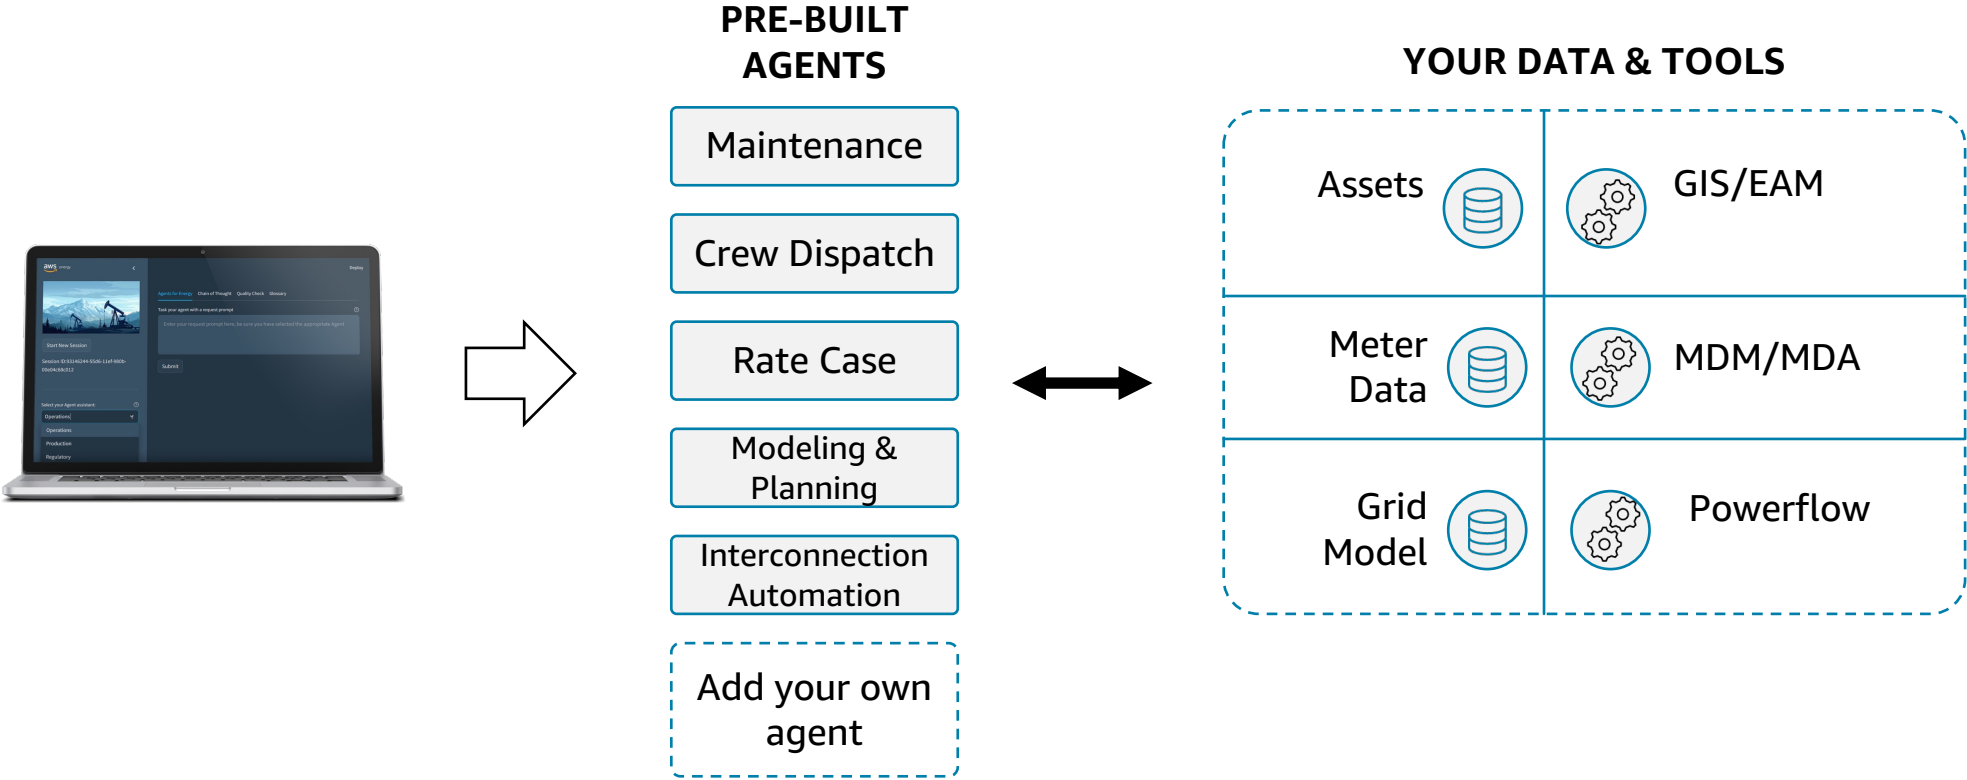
aws energy

Display

Agents for Energy   Chain of Thought   Quality Check   Glossary

Task your agent with a request prompt

Enter your request prompt here, be sure you have selected the appropriate Agent

Submit

Start New Session

Session ID:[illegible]

Select your Agent assistant:

Operations

Operations

Production

Regulatory

PRE-BUILT AGENTS

Maintenance

Crew Dispatch

Rate Case

Modeling & Planning

Interconnection Automation

Add your own agent

YOUR DATA & TOOLS

Assets

GIS/EAM

Meter Data

MDM/MDA

Grid Model

Powerflow